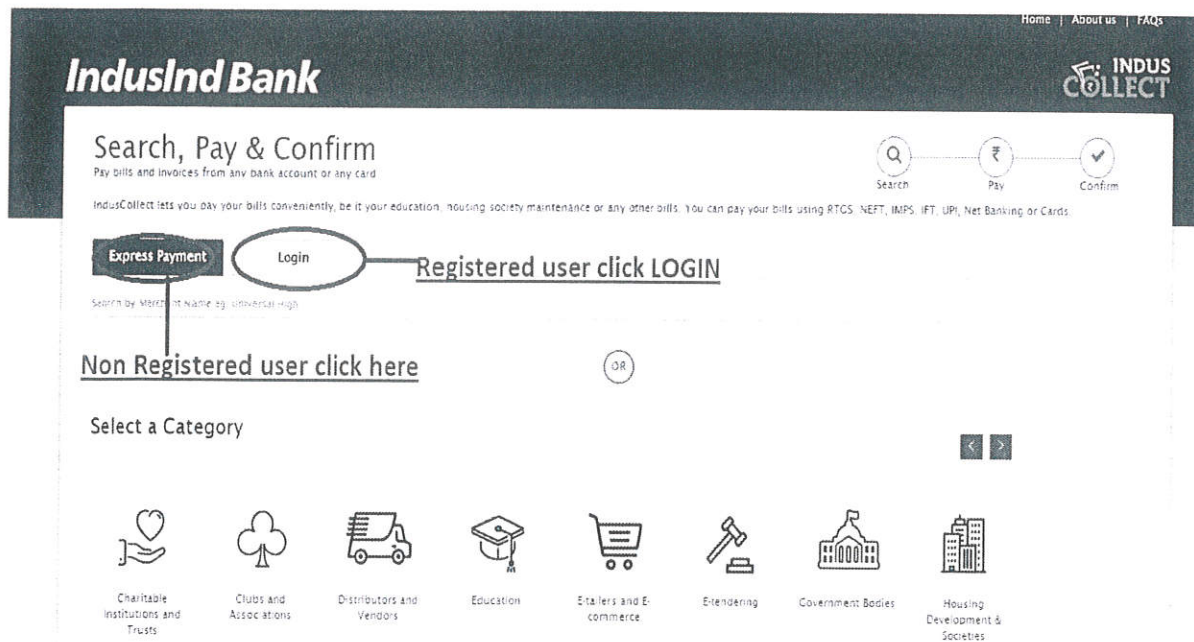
Home | About us | FAQs

IndusInd Bank

INDUS COLLECT

Search, Pay & Confirm

Pay bills and invoices from any bank account or any card

Search Pay Confirm

IndusCollect lets you pay your bills conveniently, be it your education, housing society maintenance or any other bills. You can pay your bills using RTGS, NEFT, IMPS, IFT, UPI, Net Banking or Cards.

Express Payment

Login

Registered user click LOGIN

Search by Merchant Name eg: Universal High

Non Registered user click here

OR

Select a Category

Charitable Institutions and Trusts

Clubs and Associations

Distributors and Vendors

Education

E-tailers and E-commerce

E-tendering

Government Bodies

Housing Development & Societies